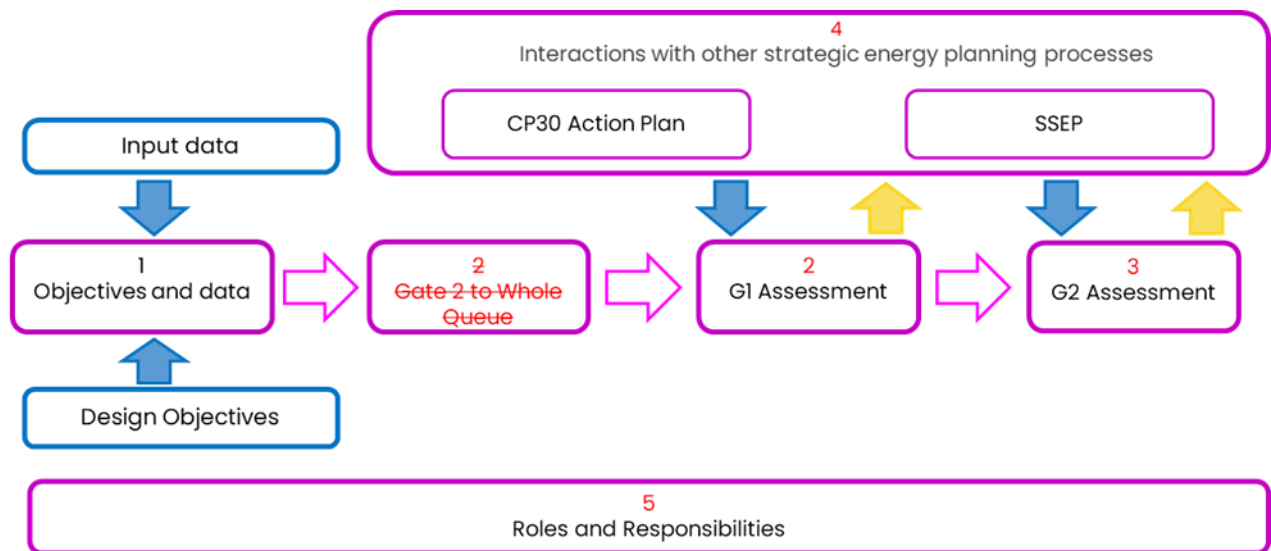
4
Interactions with other strategic energy planning processes

CP30 Action Plan

SSEP

Input data

1
Objectives and data

~~2~~
~~Gate 2 to Whole Queue~~

2
G1 Assessment

3
G2 Assessment

Design Objectives

5
Roles and Responsibilities